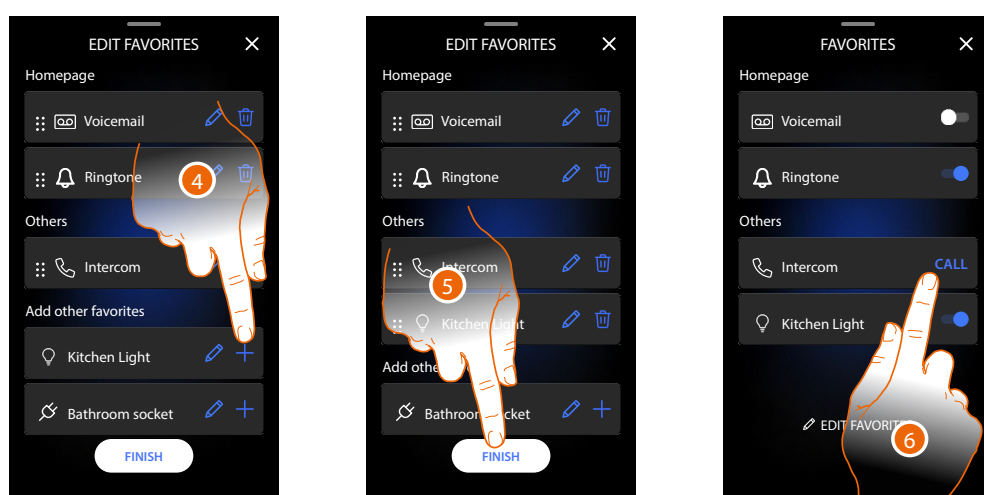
EDIT FAVORITES

Homepage

Voicemail

Ringtone

4

Others

Intercom

Add other favorites

Kitchen Light

Bathroom socket

FINISH

EDIT FAVORITES

Homepage

Voicemail

Ringtone

Others

Intercom

5

Kitchen Light

Add othe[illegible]

Bathroom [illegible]cket

FINISH

FAVORITES

Homepage

Voicemail

Ringtone

Others

Intercom

CALL

Kitchen Light

EDIT FAVORIT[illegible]

6